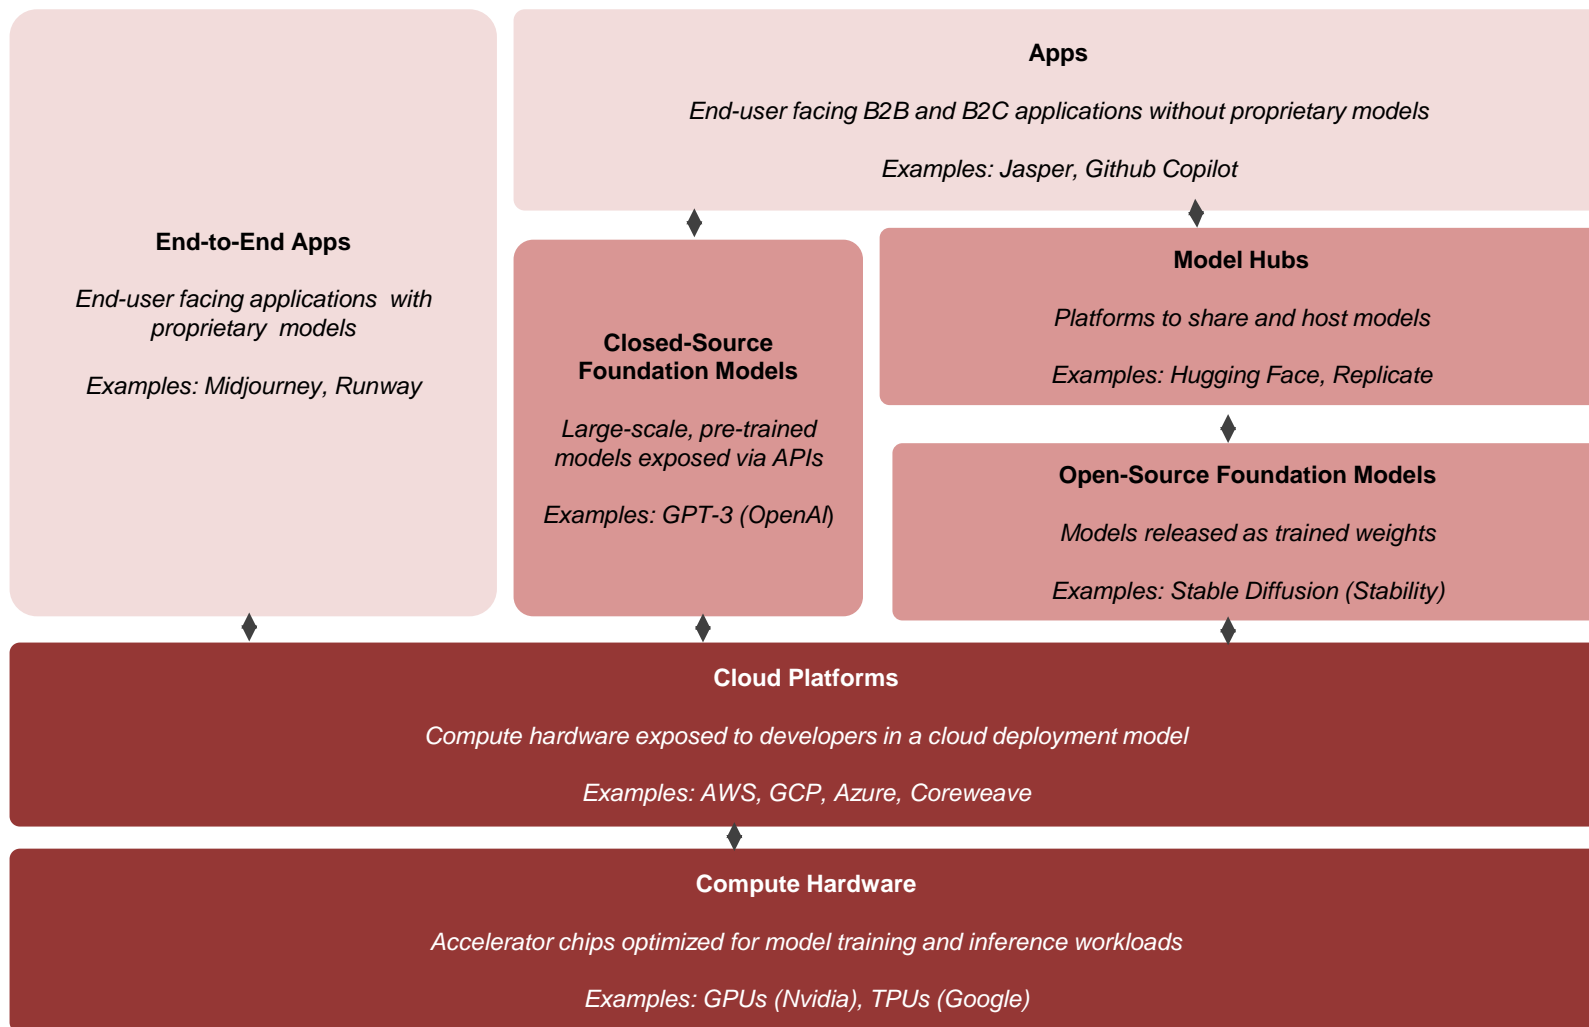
End-to-End Apps

End-user facing applications with proprietary models

Examples: Midjourney, Runway

Apps

End-user facing B2B and B2C applications without proprietary models

Examples: Jasper, Github Copilot

Closed-Source Foundation Models

Large-scale, pre-trained models exposed via APIs

Examples: GPT-3 (OpenAI)

Model Hubs

Platforms to share and host models

Examples: Hugging Face, Replicate

Open-Source Foundation Models

Models released as trained weights

Examples: Stable Diffusion (Stability)

Cloud Platforms

Compute hardware exposed to developers in a cloud deployment model

Examples: AWS, GCP, Azure, Coreweave

Compute Hardware

Accelerator chips optimized for model training and inference workloads

Examples: GPUs (Nvidia), TPUs (Google)